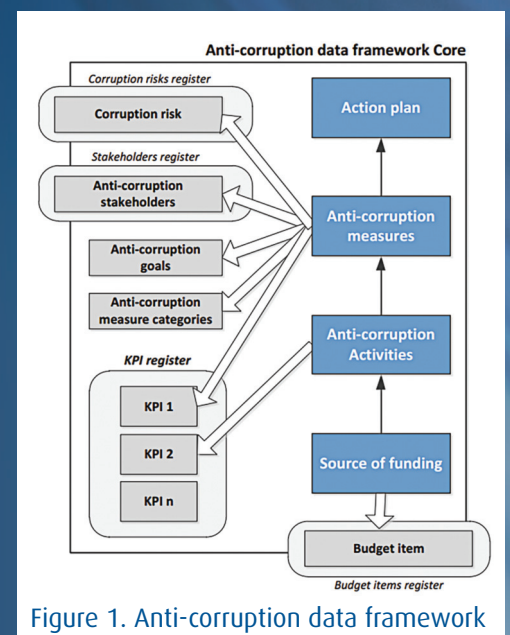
Anti-corruption data framework Core

Corruption risks register

Corruption risk

Stakeholders register

Anti-corruption stakeholders

Anti-corruption goals

Anti-corruption measure categories

KPI register

KPI 1

KPI 2

KPI n

Action plan

Anti-corruption measures

Anti-corruption Activities

Source of funding

Budget item

Budget items register

Figure 1. Anti-corruption data framework